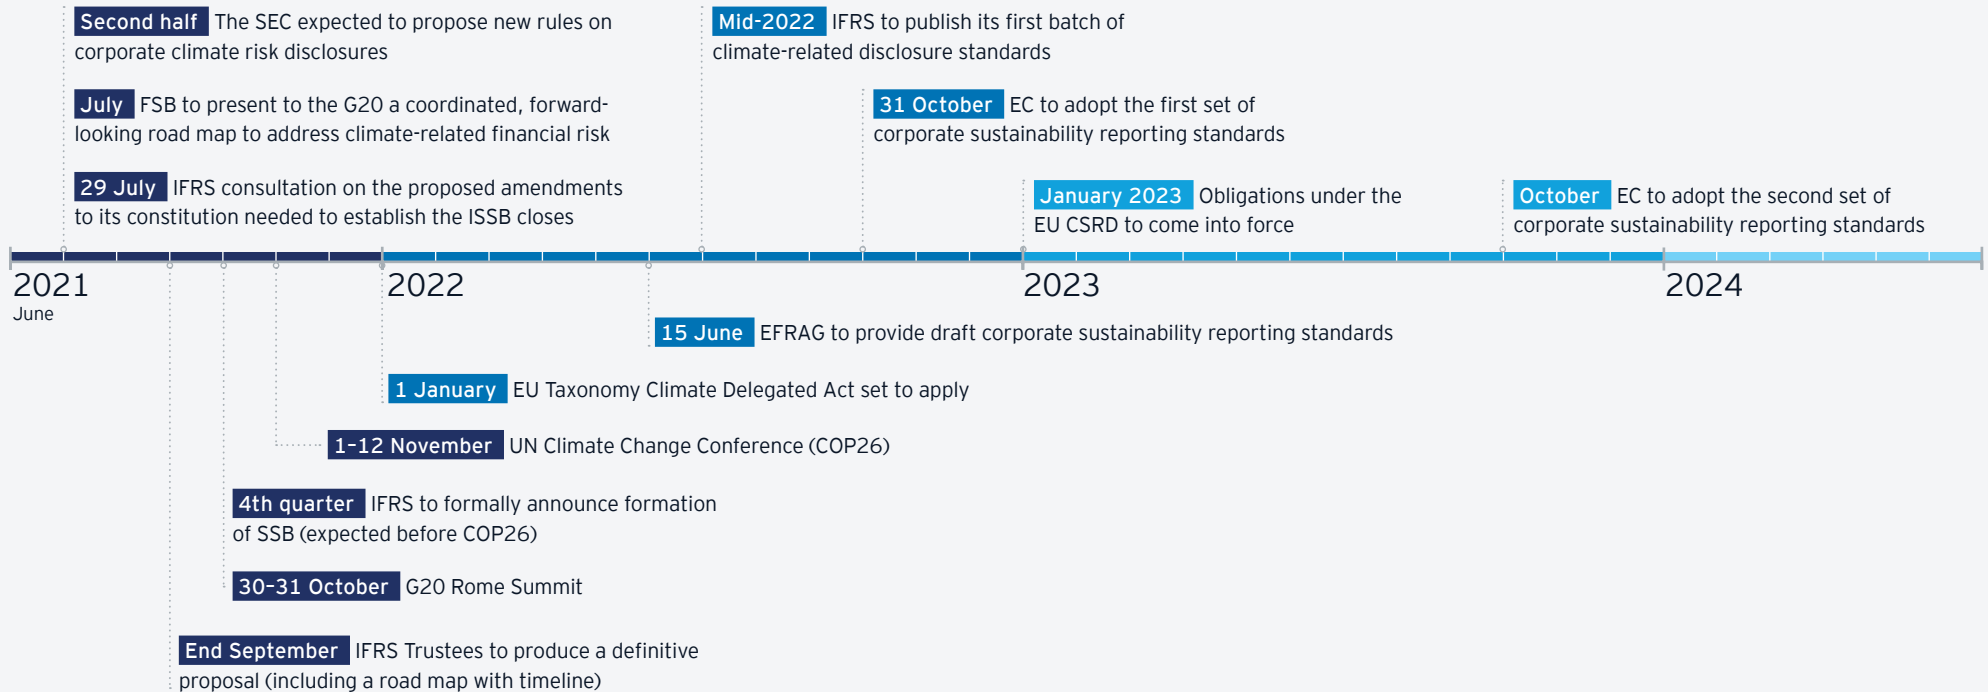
Second half The SEC expected to propose new rules on corporate climate risk disclosures

July FSB to present to the G20 a coordinated, forward-looking road map to address climate-related financial risk

29 July IFRS consultation on the proposed amendments to its constitution needed to establish the ISSB closes

Mid-2022 IFRS to publish its first batch of climate-related disclosure standards

31 October EC to adopt the first set of corporate sustainability reporting standards

January 2023 Obligations under the EU CSRD to come into force

October EC to adopt the second set of corporate sustainability reporting standards

2021
June

2022

2023

2024

15 June EFRAG to provide draft corporate sustainability reporting standards

1 January EU Taxonomy Climate Delegated Act set to apply

1-12 November UN Climate Change Conference (COP26)

4th quarter IFRS to formally announce formation of SSB (expected before COP26)

30-31 October G20 Rome Summit

End September IFRS Trustees to produce a definitive proposal (including a road map with timeline)